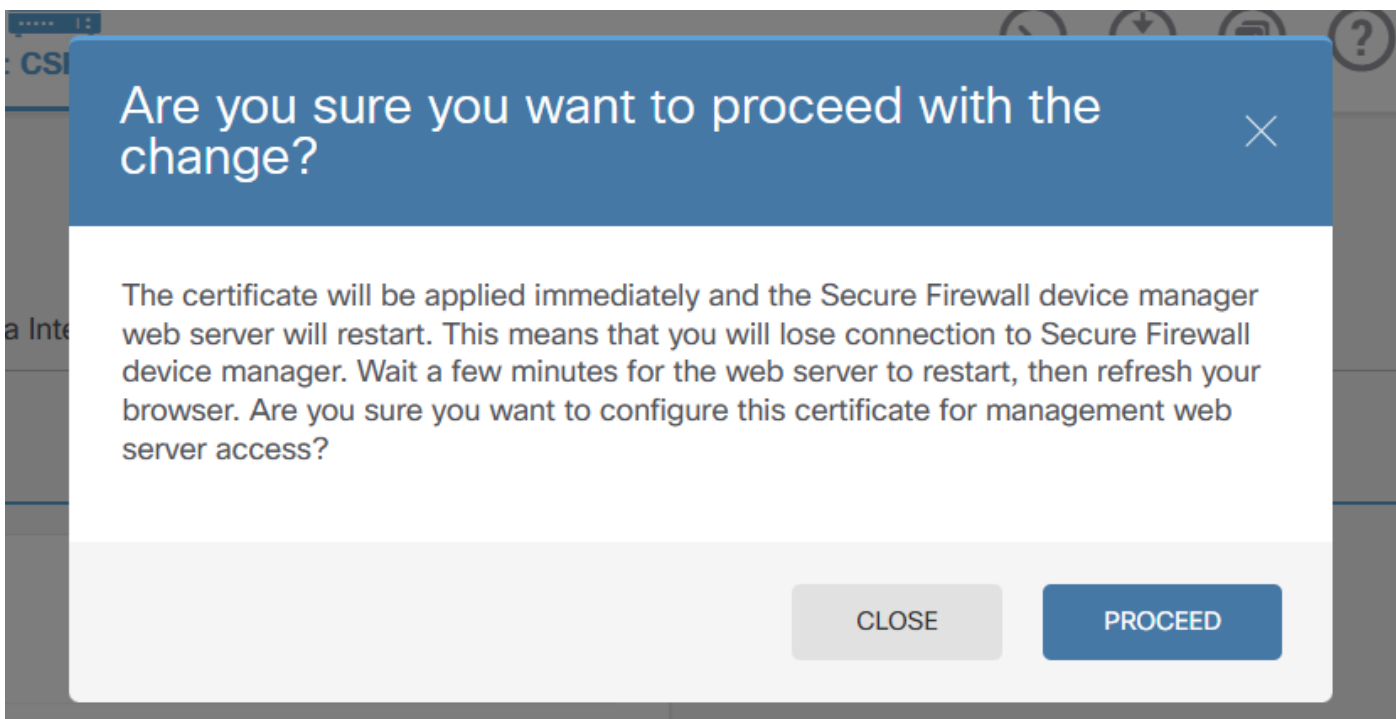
: CSI

a Inte

Are you sure you want to proceed with the change?

×

The certificate will be applied immediately and the Secure Firewall device manager web server will restart. This means that you will lose connection to Secure Firewall device manager. Wait a few minutes for the web server to restart, then refresh your browser. Are you sure you want to configure this certificate for management web server access?

CLOSE

PROCEED